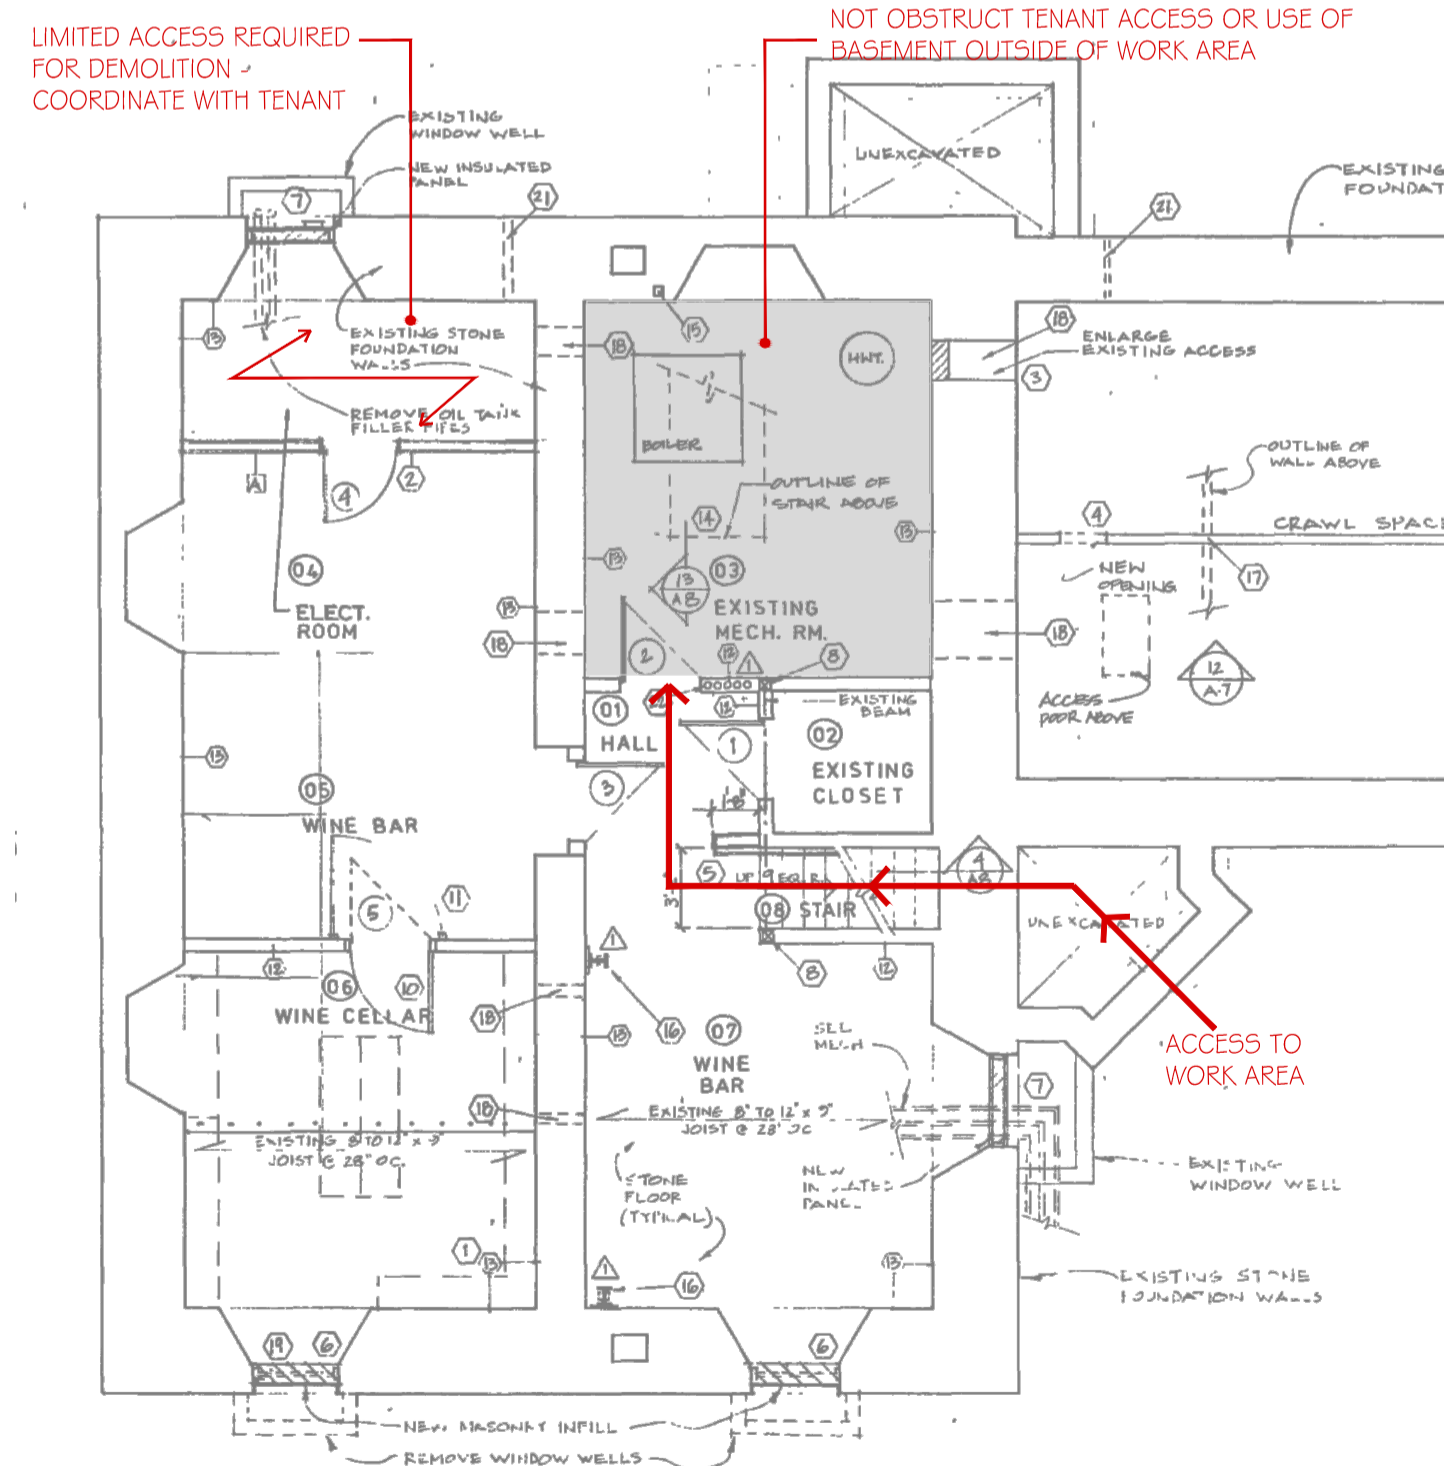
LIMITED ACCESS REQUIRED FOR DEMOLITION - COORDINATE WITH TENANT

NOT OBSTRUCT TENANT ACCESS OR USE OF BASEMENT OUTSIDE OF WORK AREA

EXISTING WINDOW WELL

NEW INSULATED PANEL

7

21

UNEXCAVATED

EXISTING FOUNDAT

21

13

EXISTING STONE FOUNDATION WALLS

REMOVE OIL TANK FILLER PIPES

18

15

HWT.

18

ENLARGE EXISTING ACCESS

3

BOILER

A

4

2

OUTLINE OF STAIR ABOVE

OUTLINE OF WALL ABOVE

14

4

CRAWL SPACE

13

04

13

03

NEW OPENING

17

ELECT. ROOM

13

13 A8

EXISTING MECH. RM.

18

18

2

12

8

12 A7

ACCESS DOOR ABOVE

01

12

EXISTING BEAM

HALL

1

02

13

EXISTING CLOSET

3

05

WINE BAR

5

UP 9 EQ R

4 A8

11

08 STAIR

5

UNEXCAVATED

8

12

12

06

10

WINE CELLAR

18

13

16

07

SEE MECH

ACCESS TO WORK AREA

WINE BAR

7

18

EXISTING 8" TO 12" x 5" JOIST @ 28" OC

EXISTING 8" TO 12" x 5" JOIST @ 28" OC

EXISTING WINDOW WELL

STONE FLOOR (TYPICAL)

NEW INSULATED PANEL

1

13

13

16

EXISTING STONE FOUNDATION WALLS

19

6

6

NEW MASONRY INFILL

REMOVE WINDOW WELLS